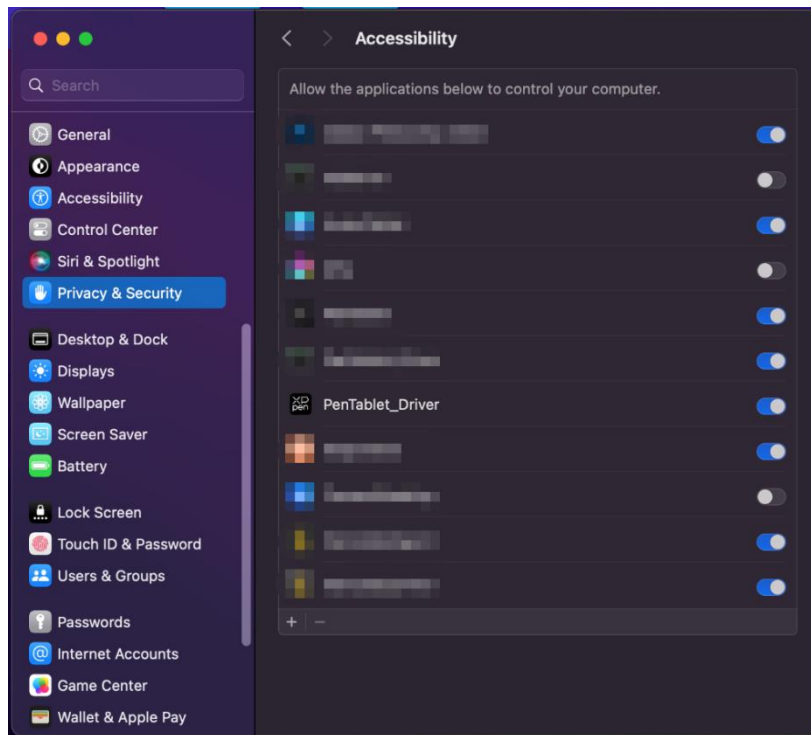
Search

General
Appearance
Accessibility
Control Center
Siri & Spotlight
Privacy & Security

Desktop & Dock
Displays
Wallpaper
Screen Saver
Battery

Lock Screen
Touch ID & Password
Users & Groups

Passwords
Internet Accounts
Game Center
Wallet & Apple Pay

Accessibility

Allow the applications below to control your computer.

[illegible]
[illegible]
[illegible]
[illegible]
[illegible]
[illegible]
XP pen PenTablet_Driver
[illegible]
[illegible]
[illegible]
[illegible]

+ −